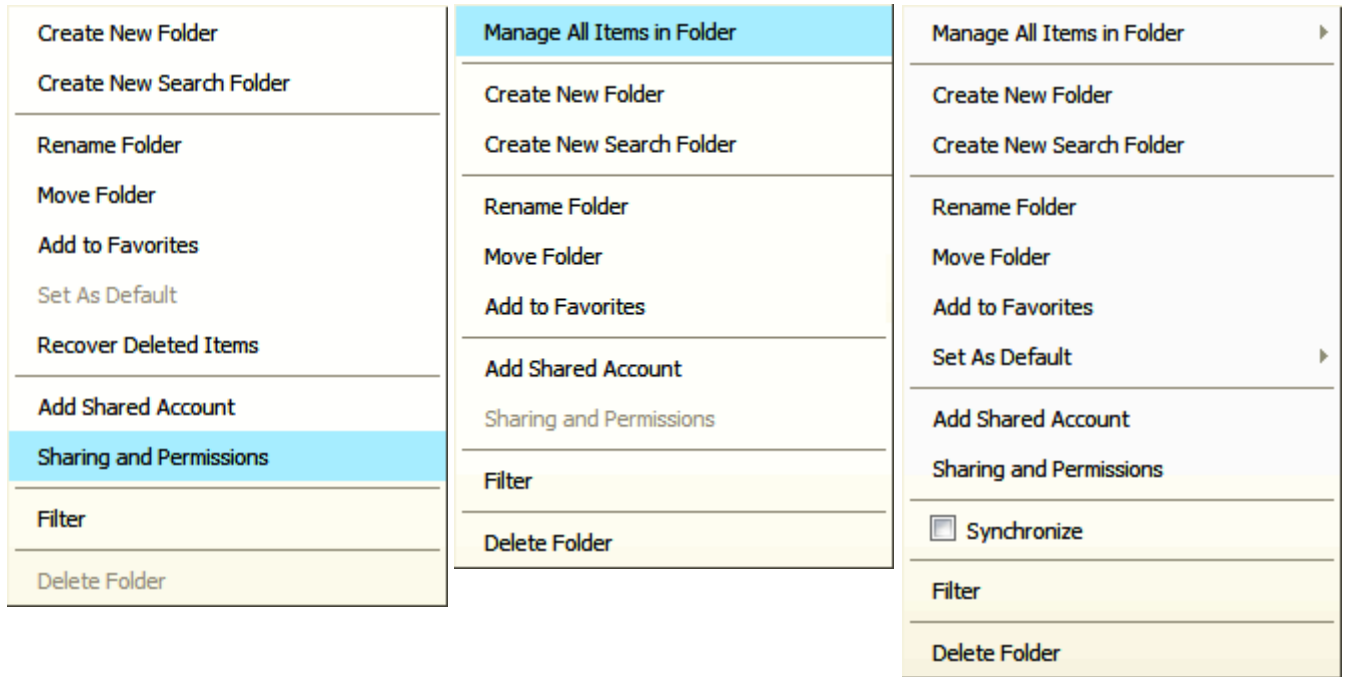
Create New Folder
Create New Search Folder

Rename Folder
Move Folder
Add to Favorites
Set As Default
Recover Deleted Items

Add Shared Account
Sharing and Permissions

Filter

Delete Folder

Manage All Items in Folder

Create New Folder
Create New Search Folder

Rename Folder
Move Folder
Add to Favorites

Add Shared Account
Sharing and Permissions

Filter

Delete Folder

Manage All Items in Folder

Create New Folder
Create New Search Folder

Rename Folder
Move Folder
Add to Favorites
Set As Default

Add Shared Account
Sharing and Permissions

Synchronize

Filter

Delete Folder